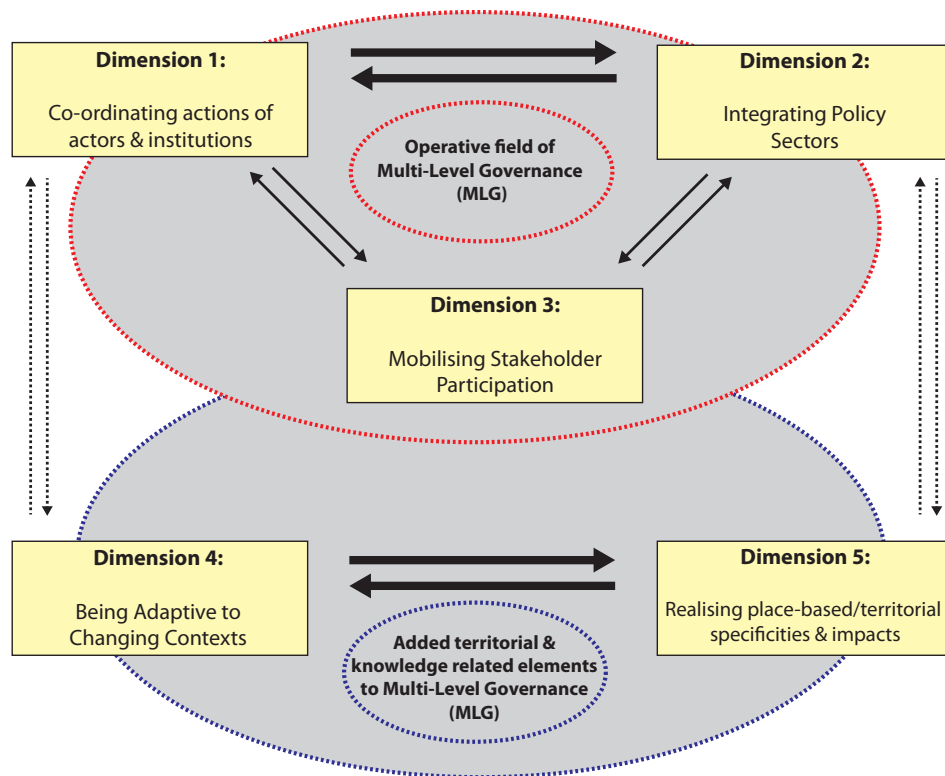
Dimension 1:

Co-ordinating actions of actors & institutions

Dimension 2:

Integrating Policy Sectors

Operative field of Multi-Level Governance (MLG)

Dimension 3:

Mobilising Stakeholder Participation

Dimension 4:

Being Adaptive to Changing Contexts

Dimension 5:

Realising place-based/territorial specificities & impacts

Added territorial & knowledge related elements to Multi-Level Governance (MLG)